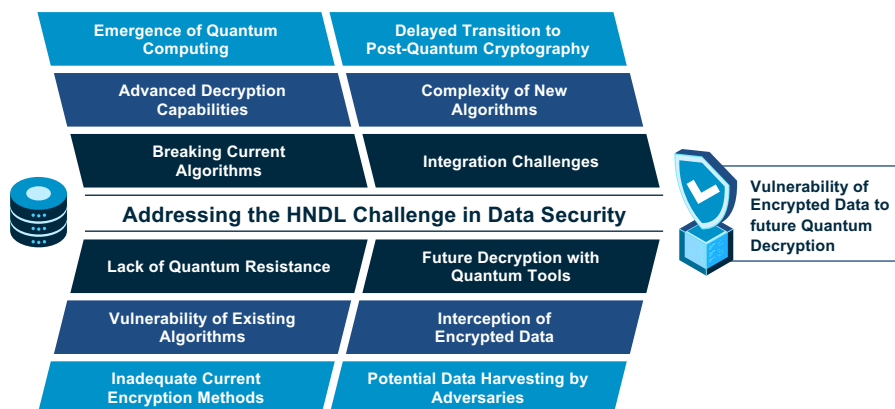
Emergence of Quantum Computing

Delayed Transition to Post-Quantum Cryptography

Advanced Decryption Capabilities

Complexity of New Algorithms

Breaking Current Algorithms

Integration Challenges

Addressing the HNDL Challenge in Data Security

Lack of Quantum Resistance

Future Decryption with Quantum Tools

Vulnerability of Existing Algorithms

Interception of Encrypted Data

Inadequate Current Encryption Methods

Potential Data Harvesting by Adversaries

Vulnerability of Encrypted Data to future Quantum Decryption